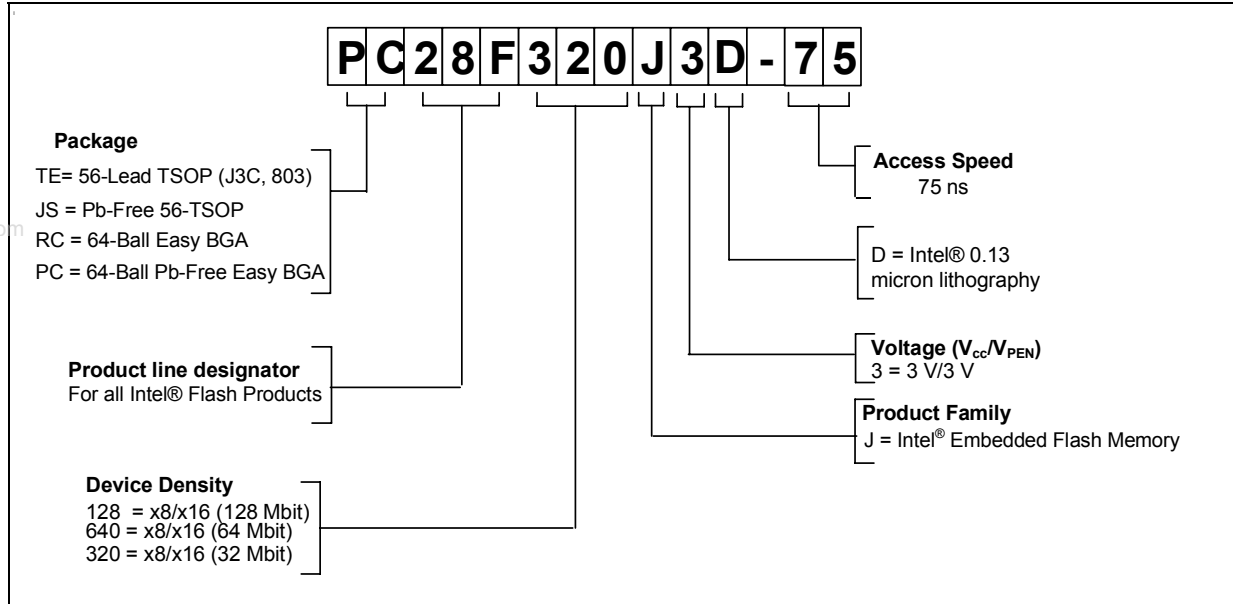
| P | C | 2 | 8 | F | 3 | 2 | 0 | J | 3 | D | - | 7 | 5 |
|---|---|---|---|---|---|---|---|---|---|---|---|---|---|

**Package**
TE= 56-Lead TSOP (J3C, 803)
JS = Pb-Free 56-TSOP
RC = 64-Ball Easy BGA
PC = 64-Ball Pb-Free Easy BGA

**Access Speed**
75 ns

D = Intel® 0.13 micron lithography

**Product line designator**
For all Intel® Flash Products

**Voltage ($V_{CC}$/$V_{PEN}$)**
3 = 3 V/3 V

**Product Family**
J = Intel® Embedded Flash Memory

**Device Density**
128 = x8/x16 (128 Mbit)
640 = x8/x16 (64 Mbit)
320 = x8/x16 (32 Mbit)